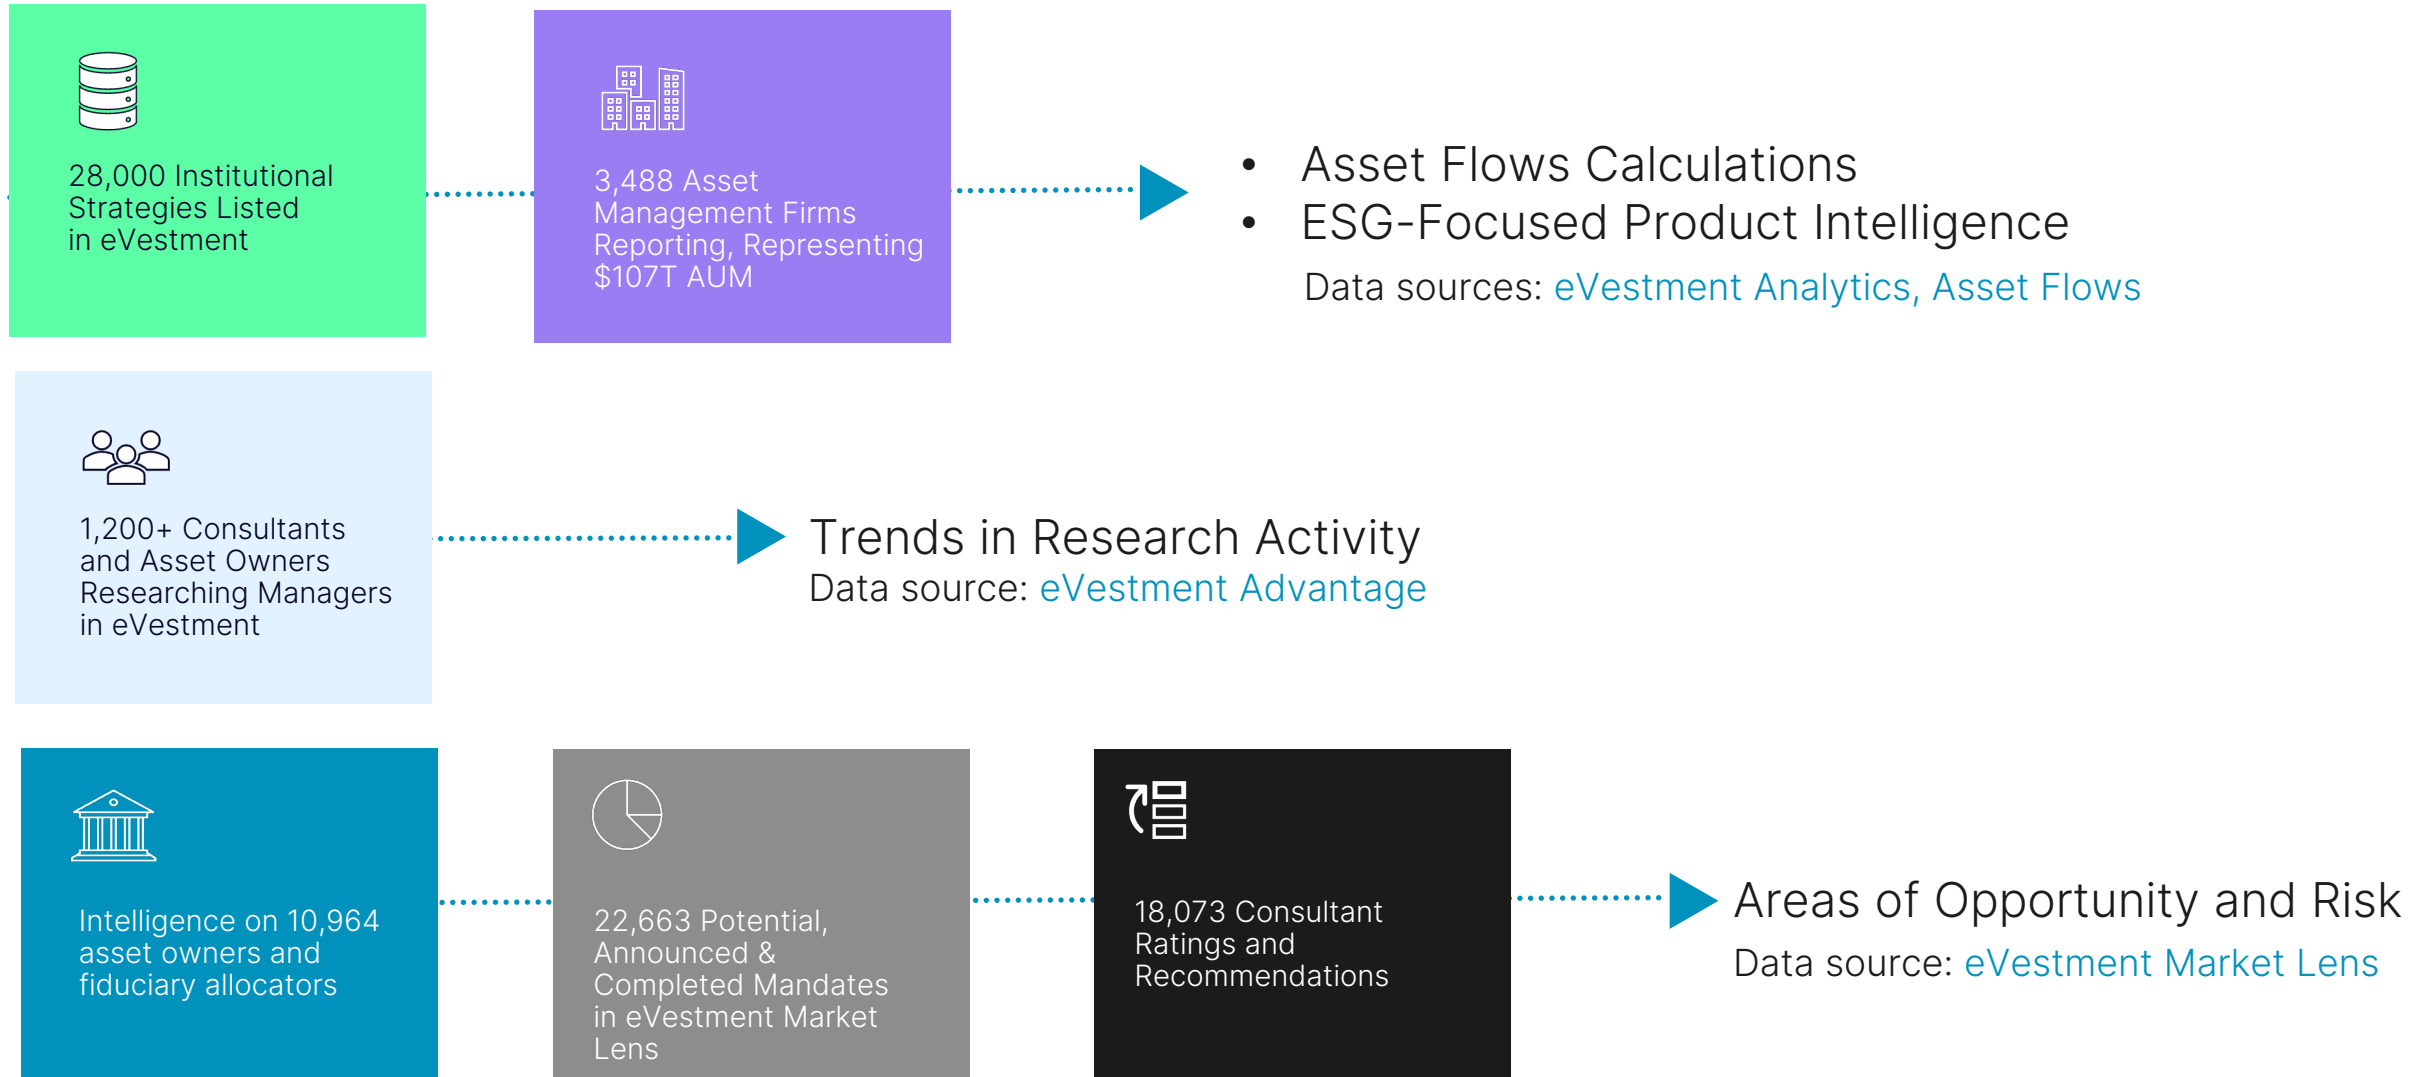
28,000 Institutional Strategies Listed in eVestment

3,488 Asset Management Firms Reporting, Representing \$107T AUM

- Asset Flows Calculations
- ESG-Focused Product Intelligence

Data sources: eVestment Analytics, Asset Flows

1,200+ Consultants and Asset Owners Researching Managers in eVestment

Trends in Research Activity
Data source: eVestment Advantage

Intelligence on 10,964 asset owners and fiduciary allocators

22,663 Potential, Announced & Completed Mandates in eVestment Market Lens

18,073 Consultant Ratings and Recommendations

Areas of Opportunity and Risk
Data source: eVestment Market Lens